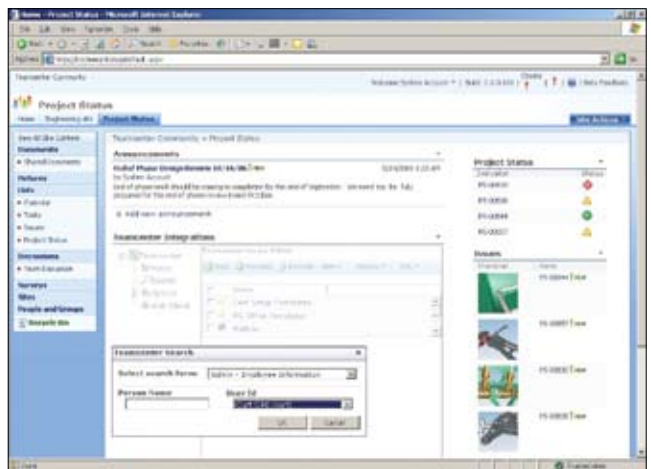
Home - Project Status - Microsoft Internet Explorer

File Edit View Favorites Tools Help

Teamcenter Community

Project Status

Home Engineering site Project Status

Site Actions

View All Site Content

Documents

Shared Documents

Pictures

Lists

Calendar

Tasks

Issues

Project Status

Discussions

Team Discussion

Surveys

Sites

People and Groups

Recycle Bin

Teamcenter Community > Project Status

Announcements

Relief Phase Completion 10/10/06

by System Account

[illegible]

Add new announcement

Teamcenter Integrations

Teamcenter Search

Select search form:

Person Name

User Id

OK Cancel

Project Status

PS-00010

PS-00020

PS-00044

PS-00037

Issues

PS-00044

PS-00037

PS-00030

PS-00020

Done

Trusted sites